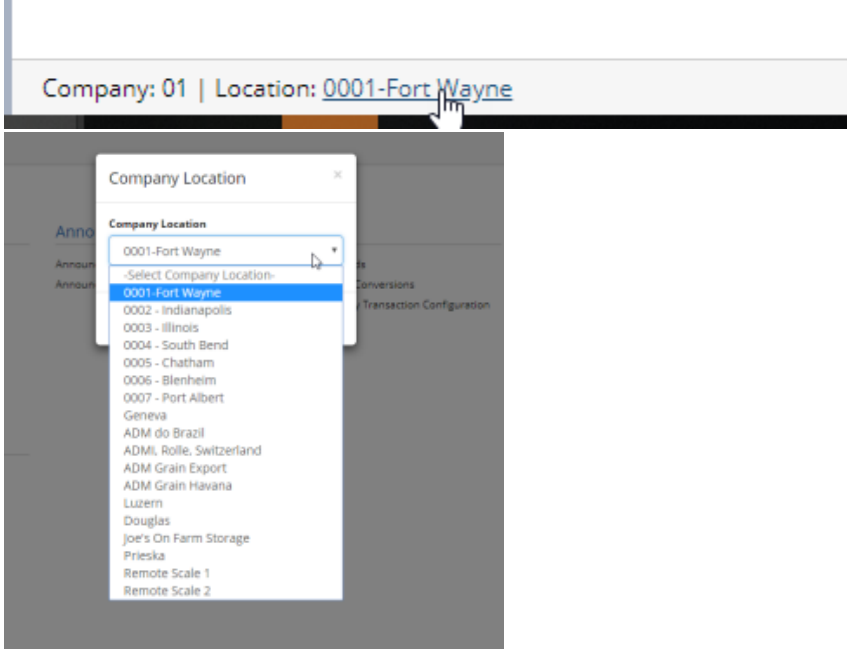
Company: 01 | Location: 0001-Fort Wayne

Company Location ×

Company Location

0001-Fort Wayne

-Select Company Location-
0001-Fort Wayne
0002 - Indianapolis
0003 - Illinois
0004 - South Bend
0005 - Chatham
0006 - Blenheim
0007 - Port Albert
Geneva
ADM do Brazil
ADMI, Rolle, Switzerland
ADM Grain Export
ADM Grain Havana
Luzern
Douglas
Joe's On Farm Storage
Prieska
Remote Scale 1
Remote Scale 2

Anno
Announ
Announ
Conversions
Transaction Configuration